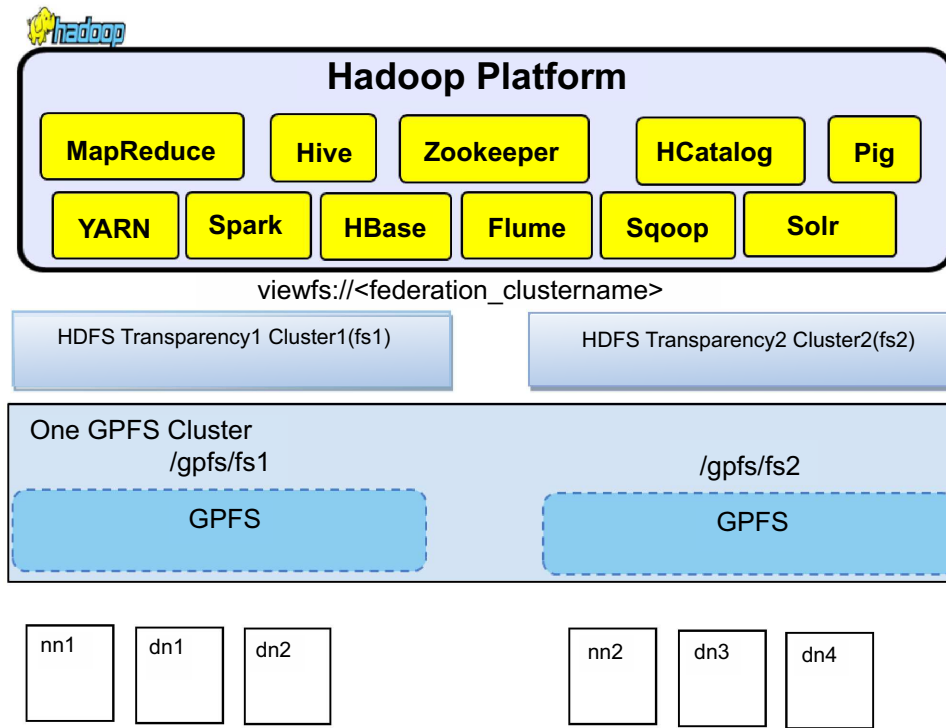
hadoop

Hadoop Platform

MapReduce
Hive
Zookeeper
HCatalog
Pig
YARN
Spark
HBase
Flume
Sqoop
Solr

viewfs://<federation_clustername>

HDFS Transparency1 Cluster1(fs1)

HDFS Transparency2 Cluster2(fs2)

One GPFS Cluster

/gpfs/fs1

/gpfs/fs2

GPFS

GPFS

nn1
dn1
dn2

nn2
dn3
dn4